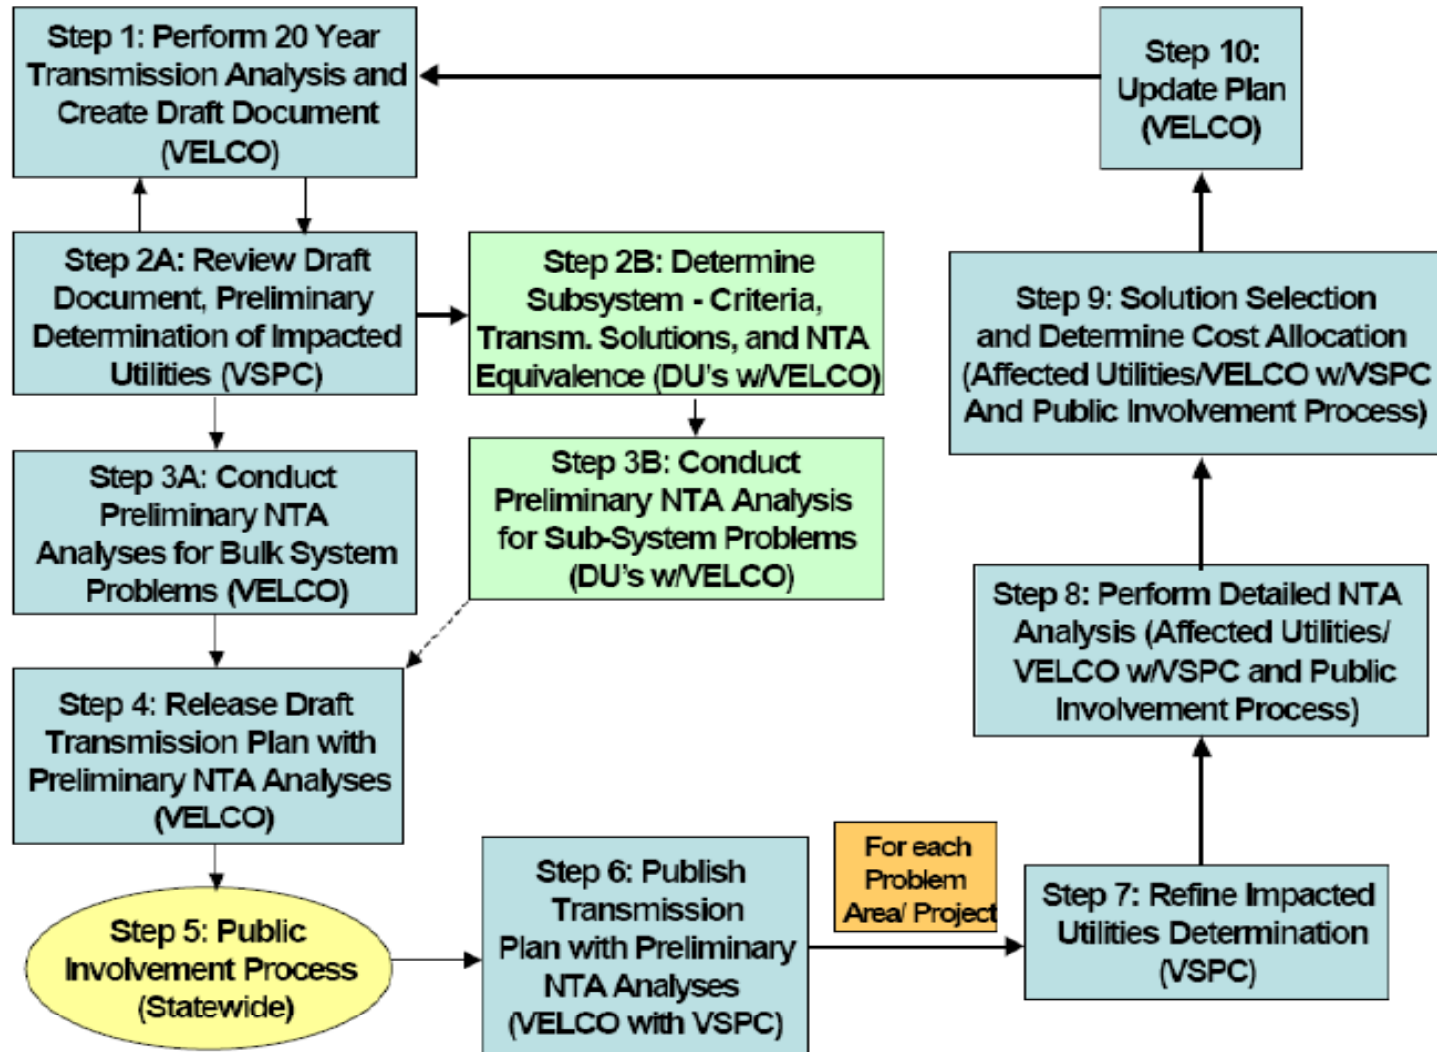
Step 1: Perform 20 Year Transmission Analysis and Create Draft Document (VELCO)

Step 10: Update Plan (VELCO)

Step 2A: Review Draft Document, Preliminary Determination of Impacted Utilities (VSPC)

Step 2B: Determine Subsystem - Criteria, Transm. Solutions, and NTA Equivalence (DU's w/VELCO)

Step 9: Solution Selection and Determine Cost Allocation (Affected Utilities/VELCO w/VSPC And Public Involvement Process)

Step 3A: Conduct Preliminary NTA Analyses for Bulk System Problems (VELCO)

Step 3B: Conduct Preliminary NTA Analysis for Sub-System Problems (DU's w/VELCO)

Step 8: Perform Detailed NTA Analysis (Affected Utilities/ VELCO w/VSPC and Public Involvement Process)

Step 4: Release Draft Transmission Plan with Preliminary NTA Analyses (VELCO)

Step 5: Public Involvement Process (Statewide)

Step 6: Publish Transmission Plan with Preliminary NTA Analyses (VELCO with VSPC)

For each Problem Area/ Project

Step 7: Refine Impacted Utilities Determination (VSPC)